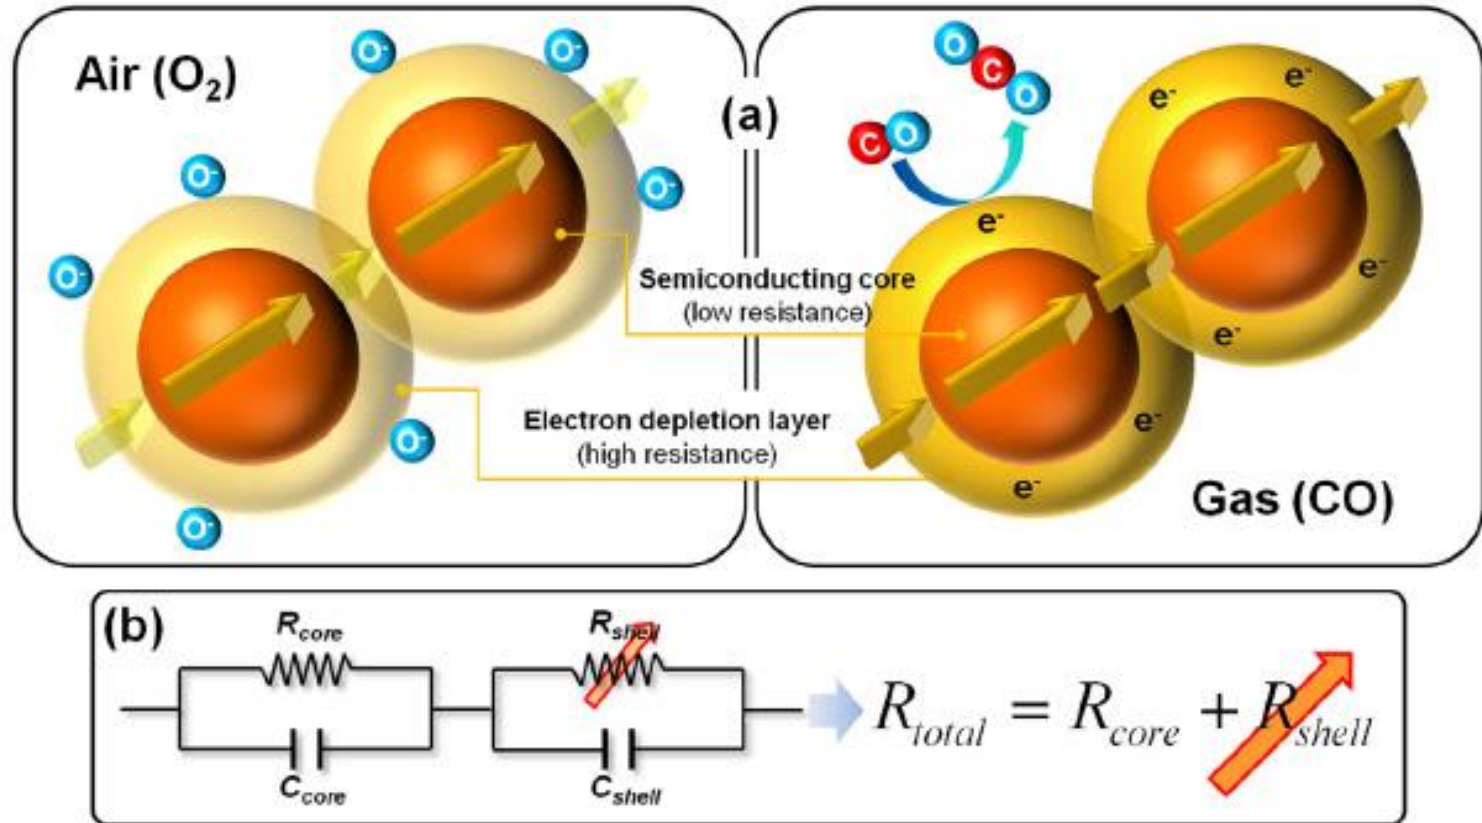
Air ($O_2$)

$O^-$ $O^-$ $O^-$ $O^-$ $O^-$ $O^-$ $O^-$

(a)

O C O

C O

$e^-$ $e^-$ $e^-$ $e^-$ $e^-$ $e^-$ $e^-$

Semiconducting core
(low resistance)

Electron depletion layer
(high resistance)

Gas (CO)

(b)

$R_{core}$

$C_{core}$

$R_{shell}$

$C_{shell}$

$R_{total} = R_{core} + R_{shell}$